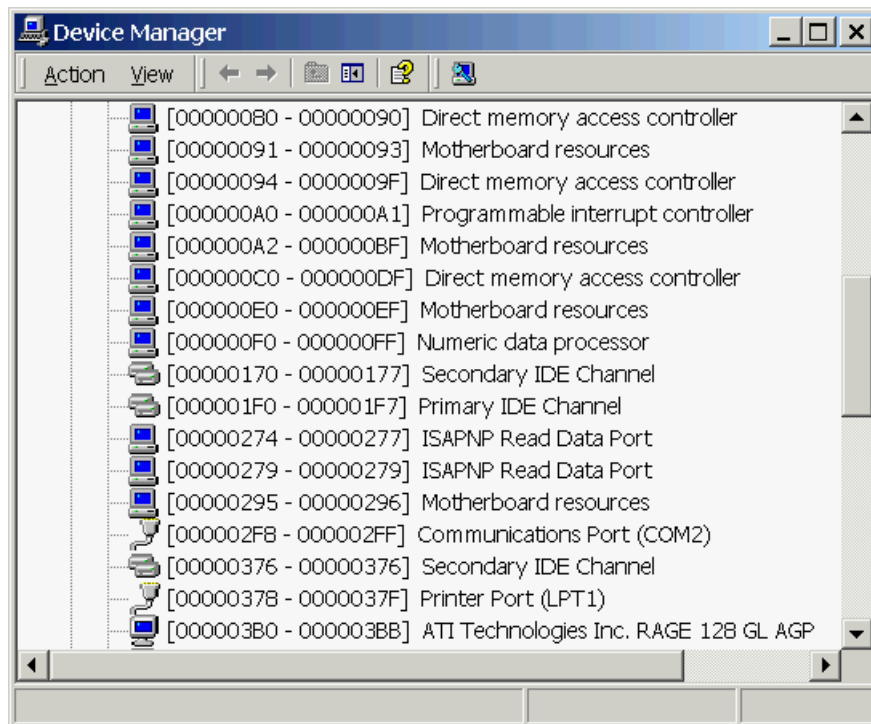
Device Manager

Action View

[00000080 - 00000090] Direct memory access controller
[00000091 - 00000093] Motherboard resources
[00000094 - 0000009F] Direct memory access controller
[000000A0 - 000000A1] Programmable interrupt controller
[000000A2 - 000000BF] Motherboard resources
[000000C0 - 000000DF] Direct memory access controller
[000000E0 - 000000EF] Motherboard resources
[000000F0 - 000000FF] Numeric data processor
[00000170 - 00000177] Secondary IDE Channel
[000001F0 - 000001F7] Primary IDE Channel
[00000274 - 00000277] ISAPNP Read Data Port
[00000279 - 00000279] ISAPNP Read Data Port
[00000295 - 00000296] Motherboard resources
[000002F8 - 000002FF] Communications Port (COM2)
[00000376 - 00000376] Secondary IDE Channel
[00000378 - 0000037F] Printer Port (LPT1)
[000003B0 - 000003BB] ATI Technologies Inc. RAGE 128 GL AGP